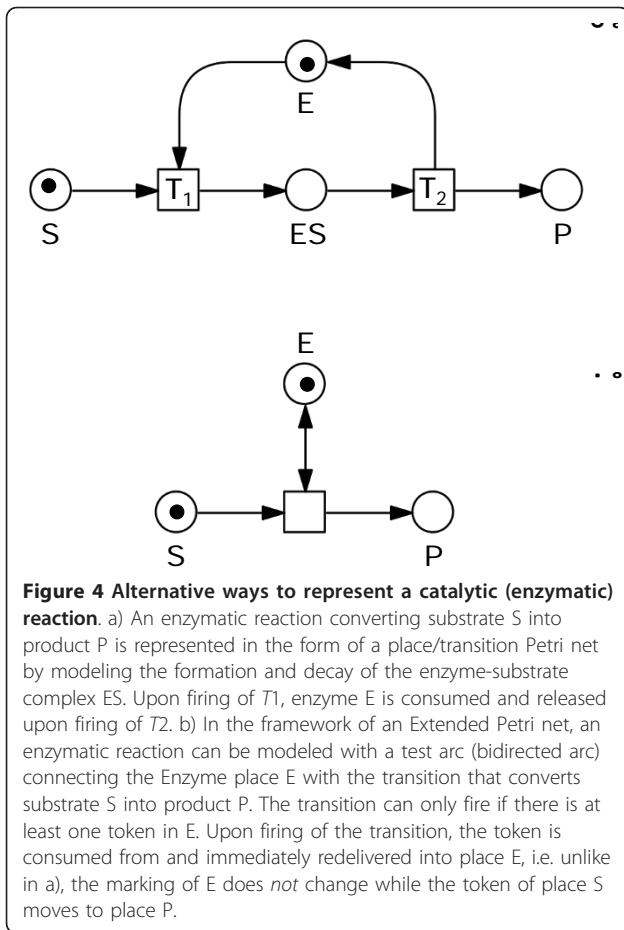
E

$T_1$ $T_2$

S ES P

E

S P

**Figure 4 Alternative ways to represent a catalytic (enzymatic) reaction**. a) An enzymatic reaction converting substrate S into product P is represented in the form of a place/transition Petri net by modeling the formation and decay of the enzyme-substrate complex ES. Upon firing of *T*1, enzyme E is consumed and released upon firing of *T*2. b) In the framework of an Extended Petri net, an enzymatic reaction can be modeled with a test arc (bidirected arc) connecting the Enzyme place E with the transition that converts substrate S into product P. The transition can only fire if there is at least one token in E. Upon firing of the transition, the token is consumed from and immediately redelivered into place E, i.e. unlike in a), the marking of E does *not* change while the token of place S moves to place P.